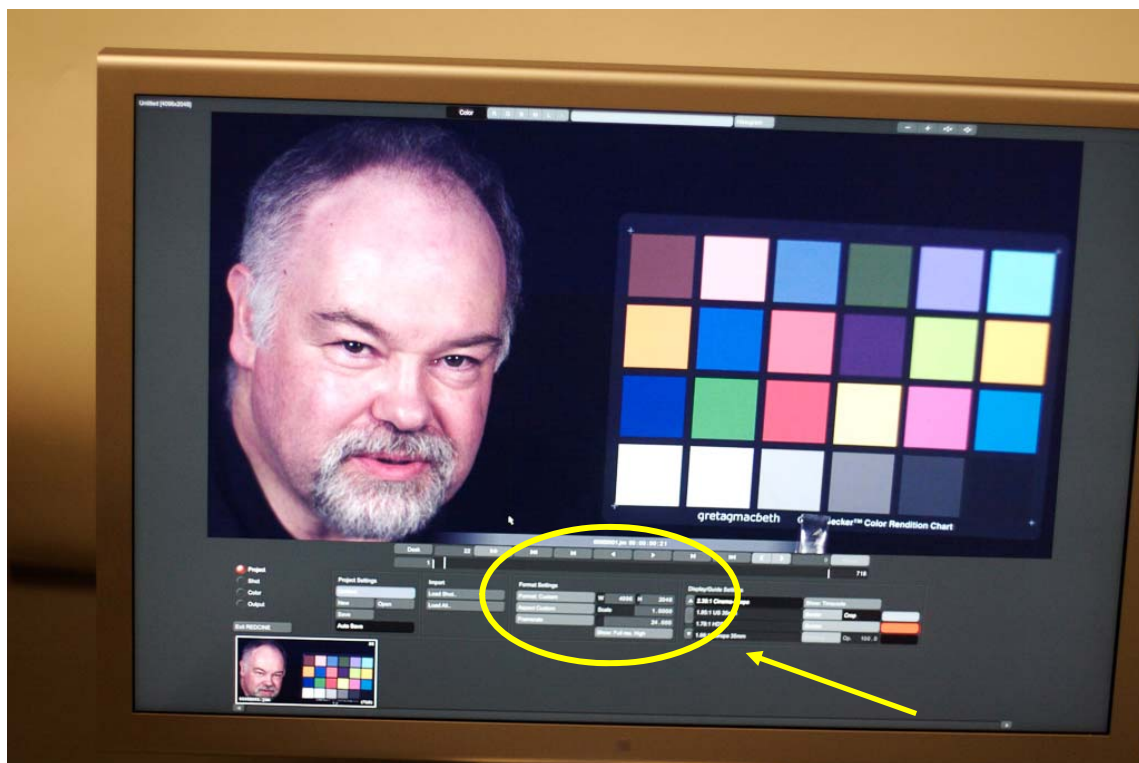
Untitled [4096x2048]

Color

gretagmacbeth

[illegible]ecker™ Color Rendition Chart

Desk

22

718

Project
Shot
Color
Output

Project Settings
New
Open
Save
Auto Save

Import
Load Shot...
Load All...

Format Settings
Format: Custom
Aspect: Custom
Framerate
W 4096 H 2048
Scale 1.0000
24.000
Show: Full res. High

Display/Guide Settings
2.35:1 Cinemascope
1.85:1 US 35mm
1.78:1 HDTV
1.66:1 Europe 35mm
Show: Timecode
Crop
Op. 100.0

Exit REDCINE